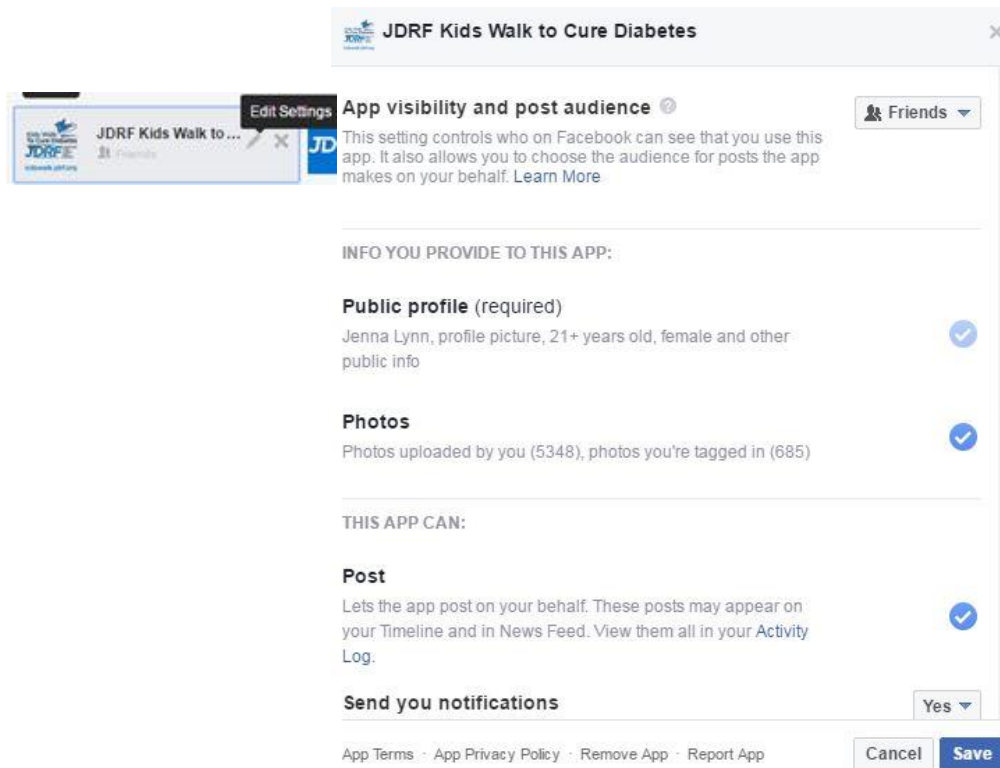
JDRF Kids Walk to ...
Friends
Edit Settings
JD

JDRF Kids Walk to Cure Diabetes

App visibility and post audience
Friends
This setting controls who on Facebook can see that you use this app. It also allows you to choose the audience for posts the app makes on your behalf. Learn More

INFO YOU PROVIDE TO THIS APP:

Public profile (required)
Jenna Lynn, profile picture, 21+ years old, female and other public info

Photos
Photos uploaded by you (5348), photos you're tagged in (685)

THIS APP CAN:

Post
Lets the app post on your behalf. These posts may appear on your Timeline and in News Feed. View them all in your Activity Log.

Send you notifications
Yes

App Terms · App Privacy Policy · Remove App · Report App
Cancel
Save